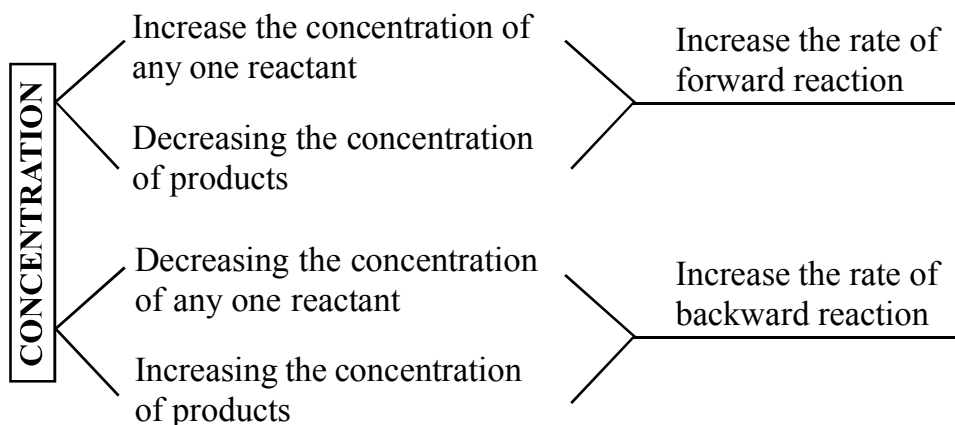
CONCENTRATION

Increase the concentration of any one reactant

Decreasing the concentration of products

Increase the rate of forward reaction

Decreasing the concentration of any one reactant

Increasing the concentration of products

Increase the rate of backward reaction